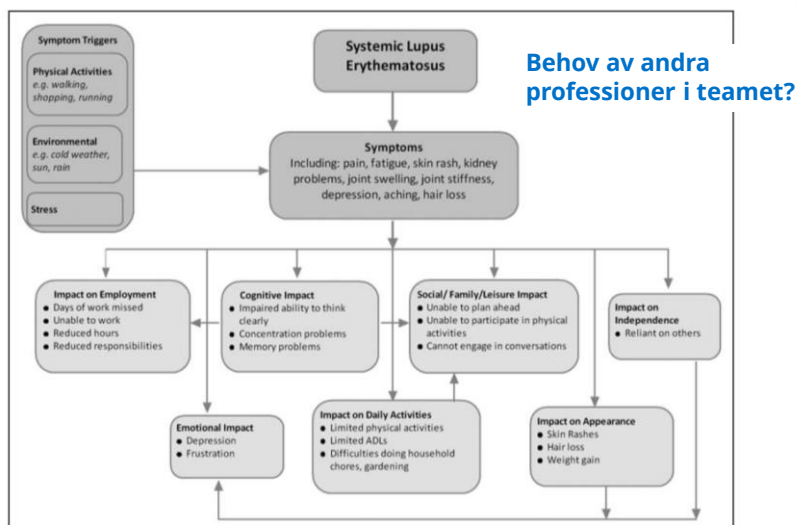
Symptom Triggers

Physical Activities
e.g. walking, shopping, running

Environmental
e.g. cold weather, sun, rain

Stress

Systemic Lupus Erythematosus

Behov av andra professioner i teamet?

Symptoms
Including: pain, fatigue, skin rash, kidney problems, joint swelling, joint stiffness, depression, aching, hair loss

Impact on Employment
- Days of work missed
- Unable to work
- Reduced hours
- Reduced responsibilities

Cognitive Impact
- Impaired ability to think clearly
- Concentration problems
- Memory problems

Social/ Family/Leisure Impact
- Unable to plan ahead
- Unable to participate in physical activities
- Cannot engage in conversations

Impact on Independence
- Reliant on others

Emotional Impact
- Depression
- Frustration

Impact on Daily Activities
- Limited physical activities
- Limited ADLs
- Difficulties doing household chores, gardening

Impact on Appearance
- Skin Rashes
- Hair loss
- Weight gain